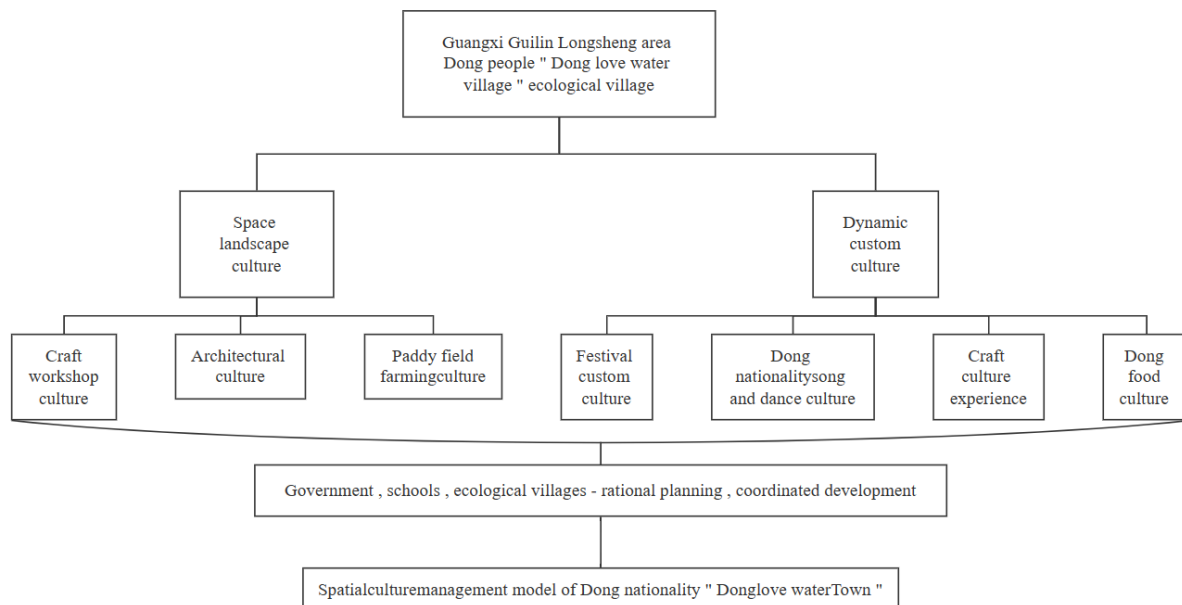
Guangxi Guilin Longsheng area Dong people " Dong love water village " ecological village

Space landscape culture

Dynamic custom culture

Craft workshop culture

Architectural culture

Paddy field farmingculture

Festival custom culture

Dong nationalitysong and dance culture

Craft culture experience

Dong food culture

Government , schools , ecological villages - rational planning , coordinated development

Spatialculturemanagement model of Dong nationality " Donglove waterTown "